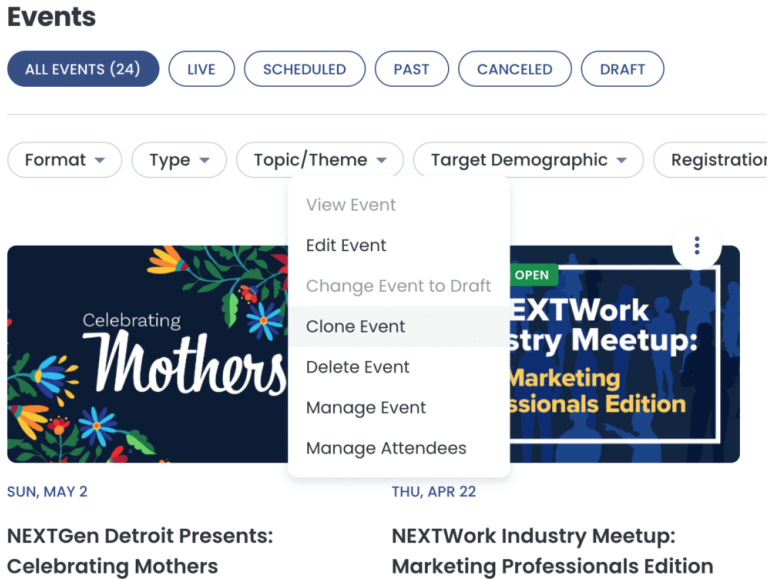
Events

ALL EVENTS (24) LIVE SCHEDULED PAST CANCELED DRAFT

Format Type Topic/Theme Target Demographic Registration

View Event
Edit Event
Change Event to Draft
Clone Event
Delete Event
Manage Event
Manage Attendees

Celebrating Mothers

OPEN
NEXTWork stry Meetup: Marketing ofessionals Edition

SUN, MAY 2
NEXTGen Detroit Presents: Celebrating Mothers

THU, APR 22
NEXTWork Industry Meetup: Marketing Professionals Edition